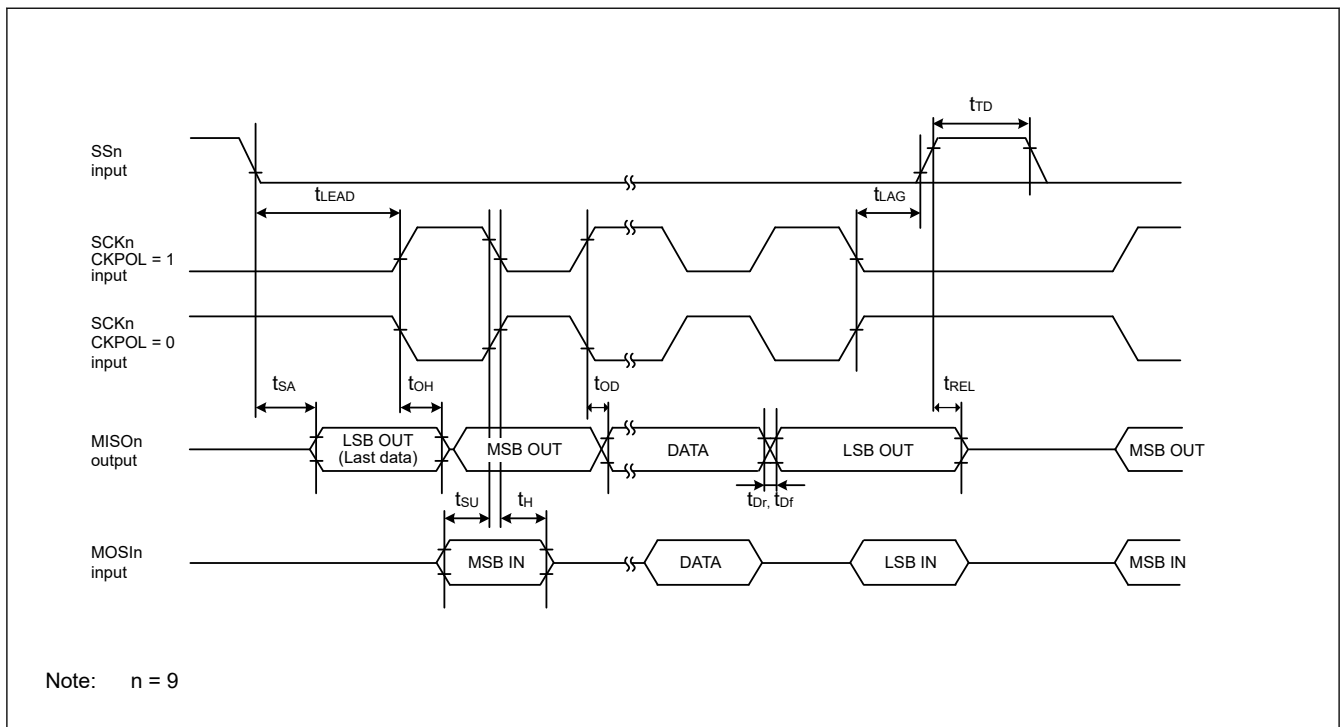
$t_{TD}$

SSn input

$t_{LEAD}$

$t_{LAG}$

SCKn CKPOL = 1 input

SCKn CKPOL = 0 input

$t_{SA}$

$t_{OH}$

$t_{OD}$

$t_{REL}$

MISOn output

LSB OUT (Last data)

MSB OUT

DATA

LSB OUT

MSB OUT

$t_{Dr}$, $t_{Df}$

$t_{SU}$

$t_{H}$

MOSIn input

MSB IN

DATA

LSB IN

MSB IN

Note: n = 9